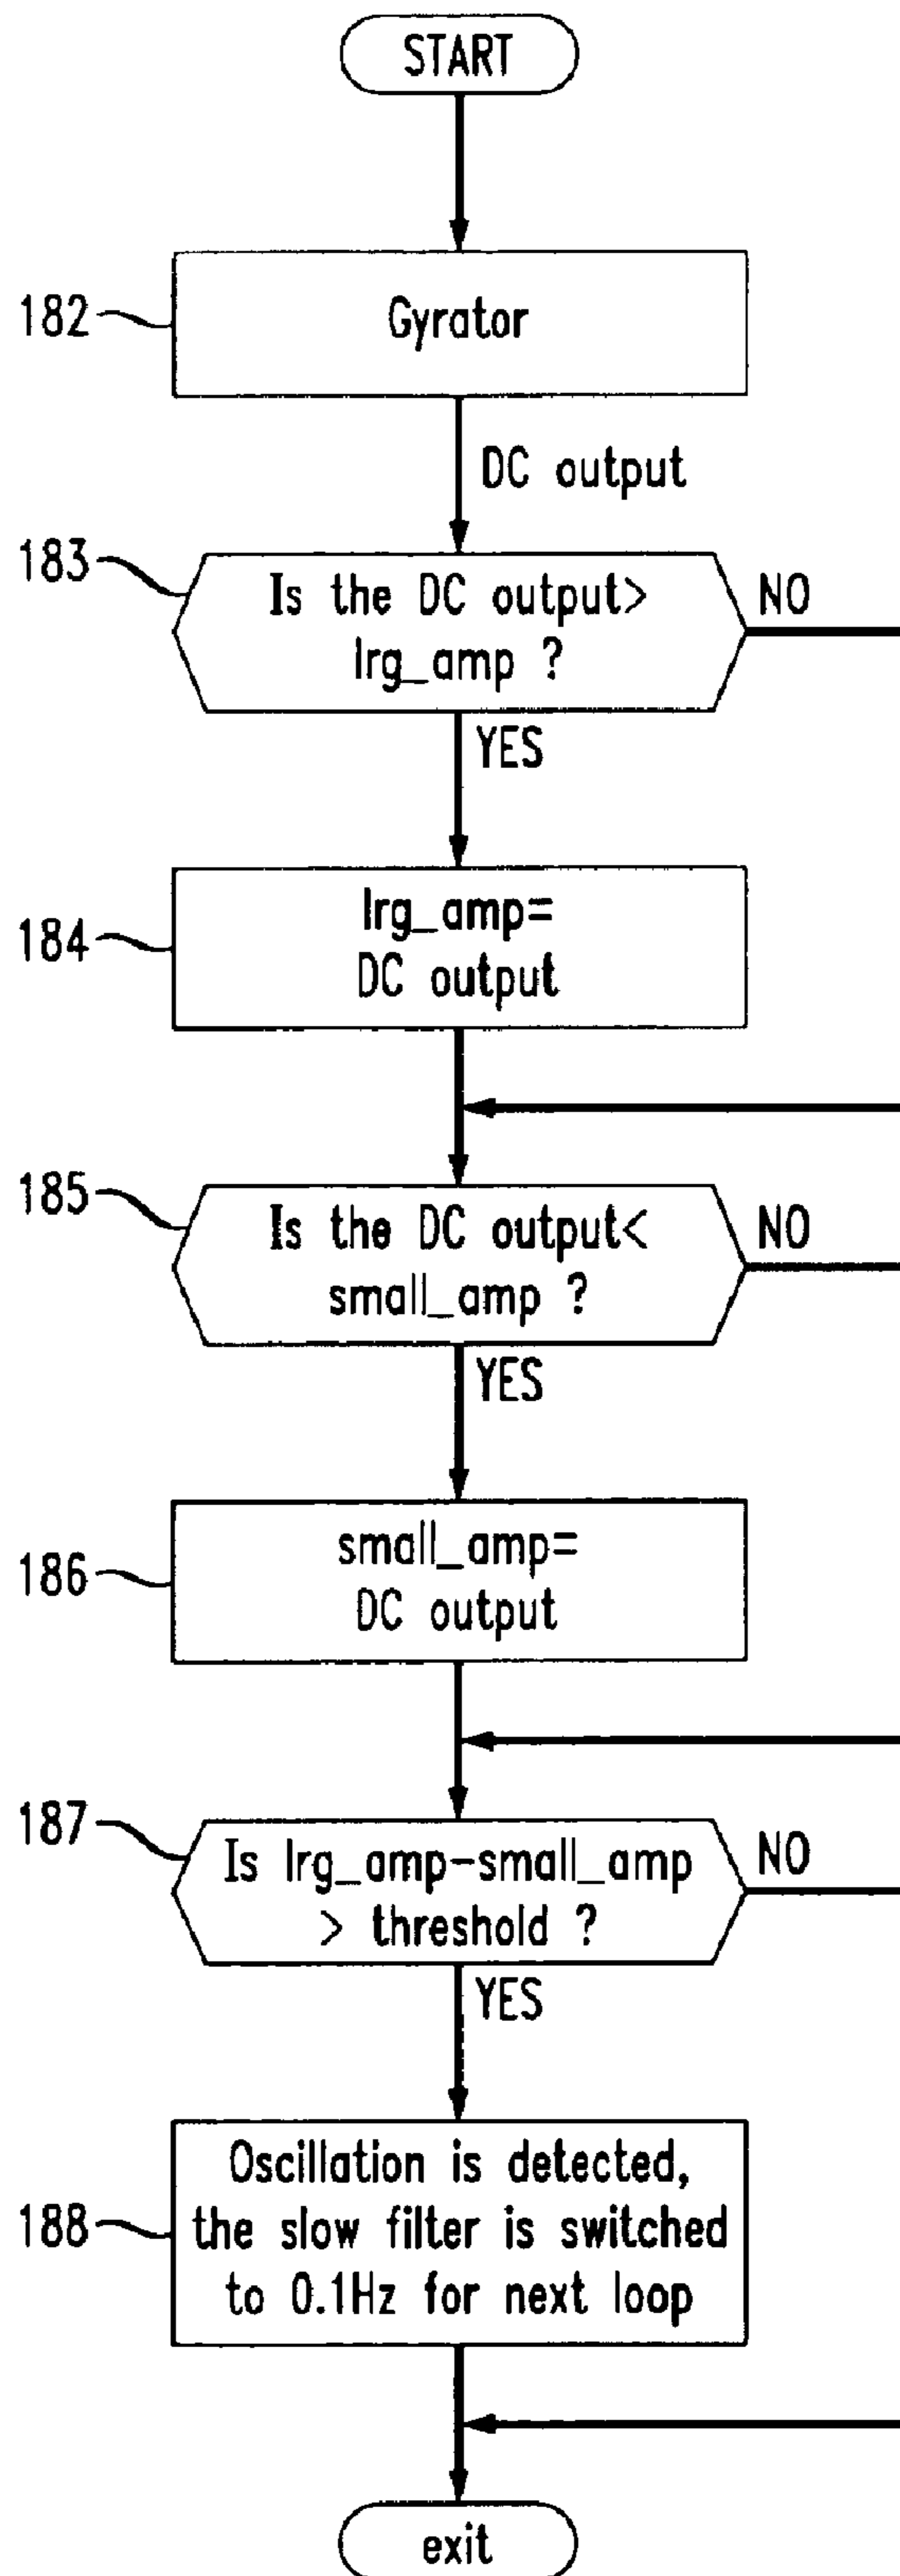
START

182 Gyrator

DC output

183 Is the DC output> lrg_amp ?

NO

YES

184 lrg_amp= DC output

185 Is the DC output< small_amp ?

NO

YES

186 small_amp= DC output

187 Is lrg_amp-small_amp > threshold ?

NO

YES

188 Oscillation is detected, the slow filter is switched to 0.1Hz for next loop

exit